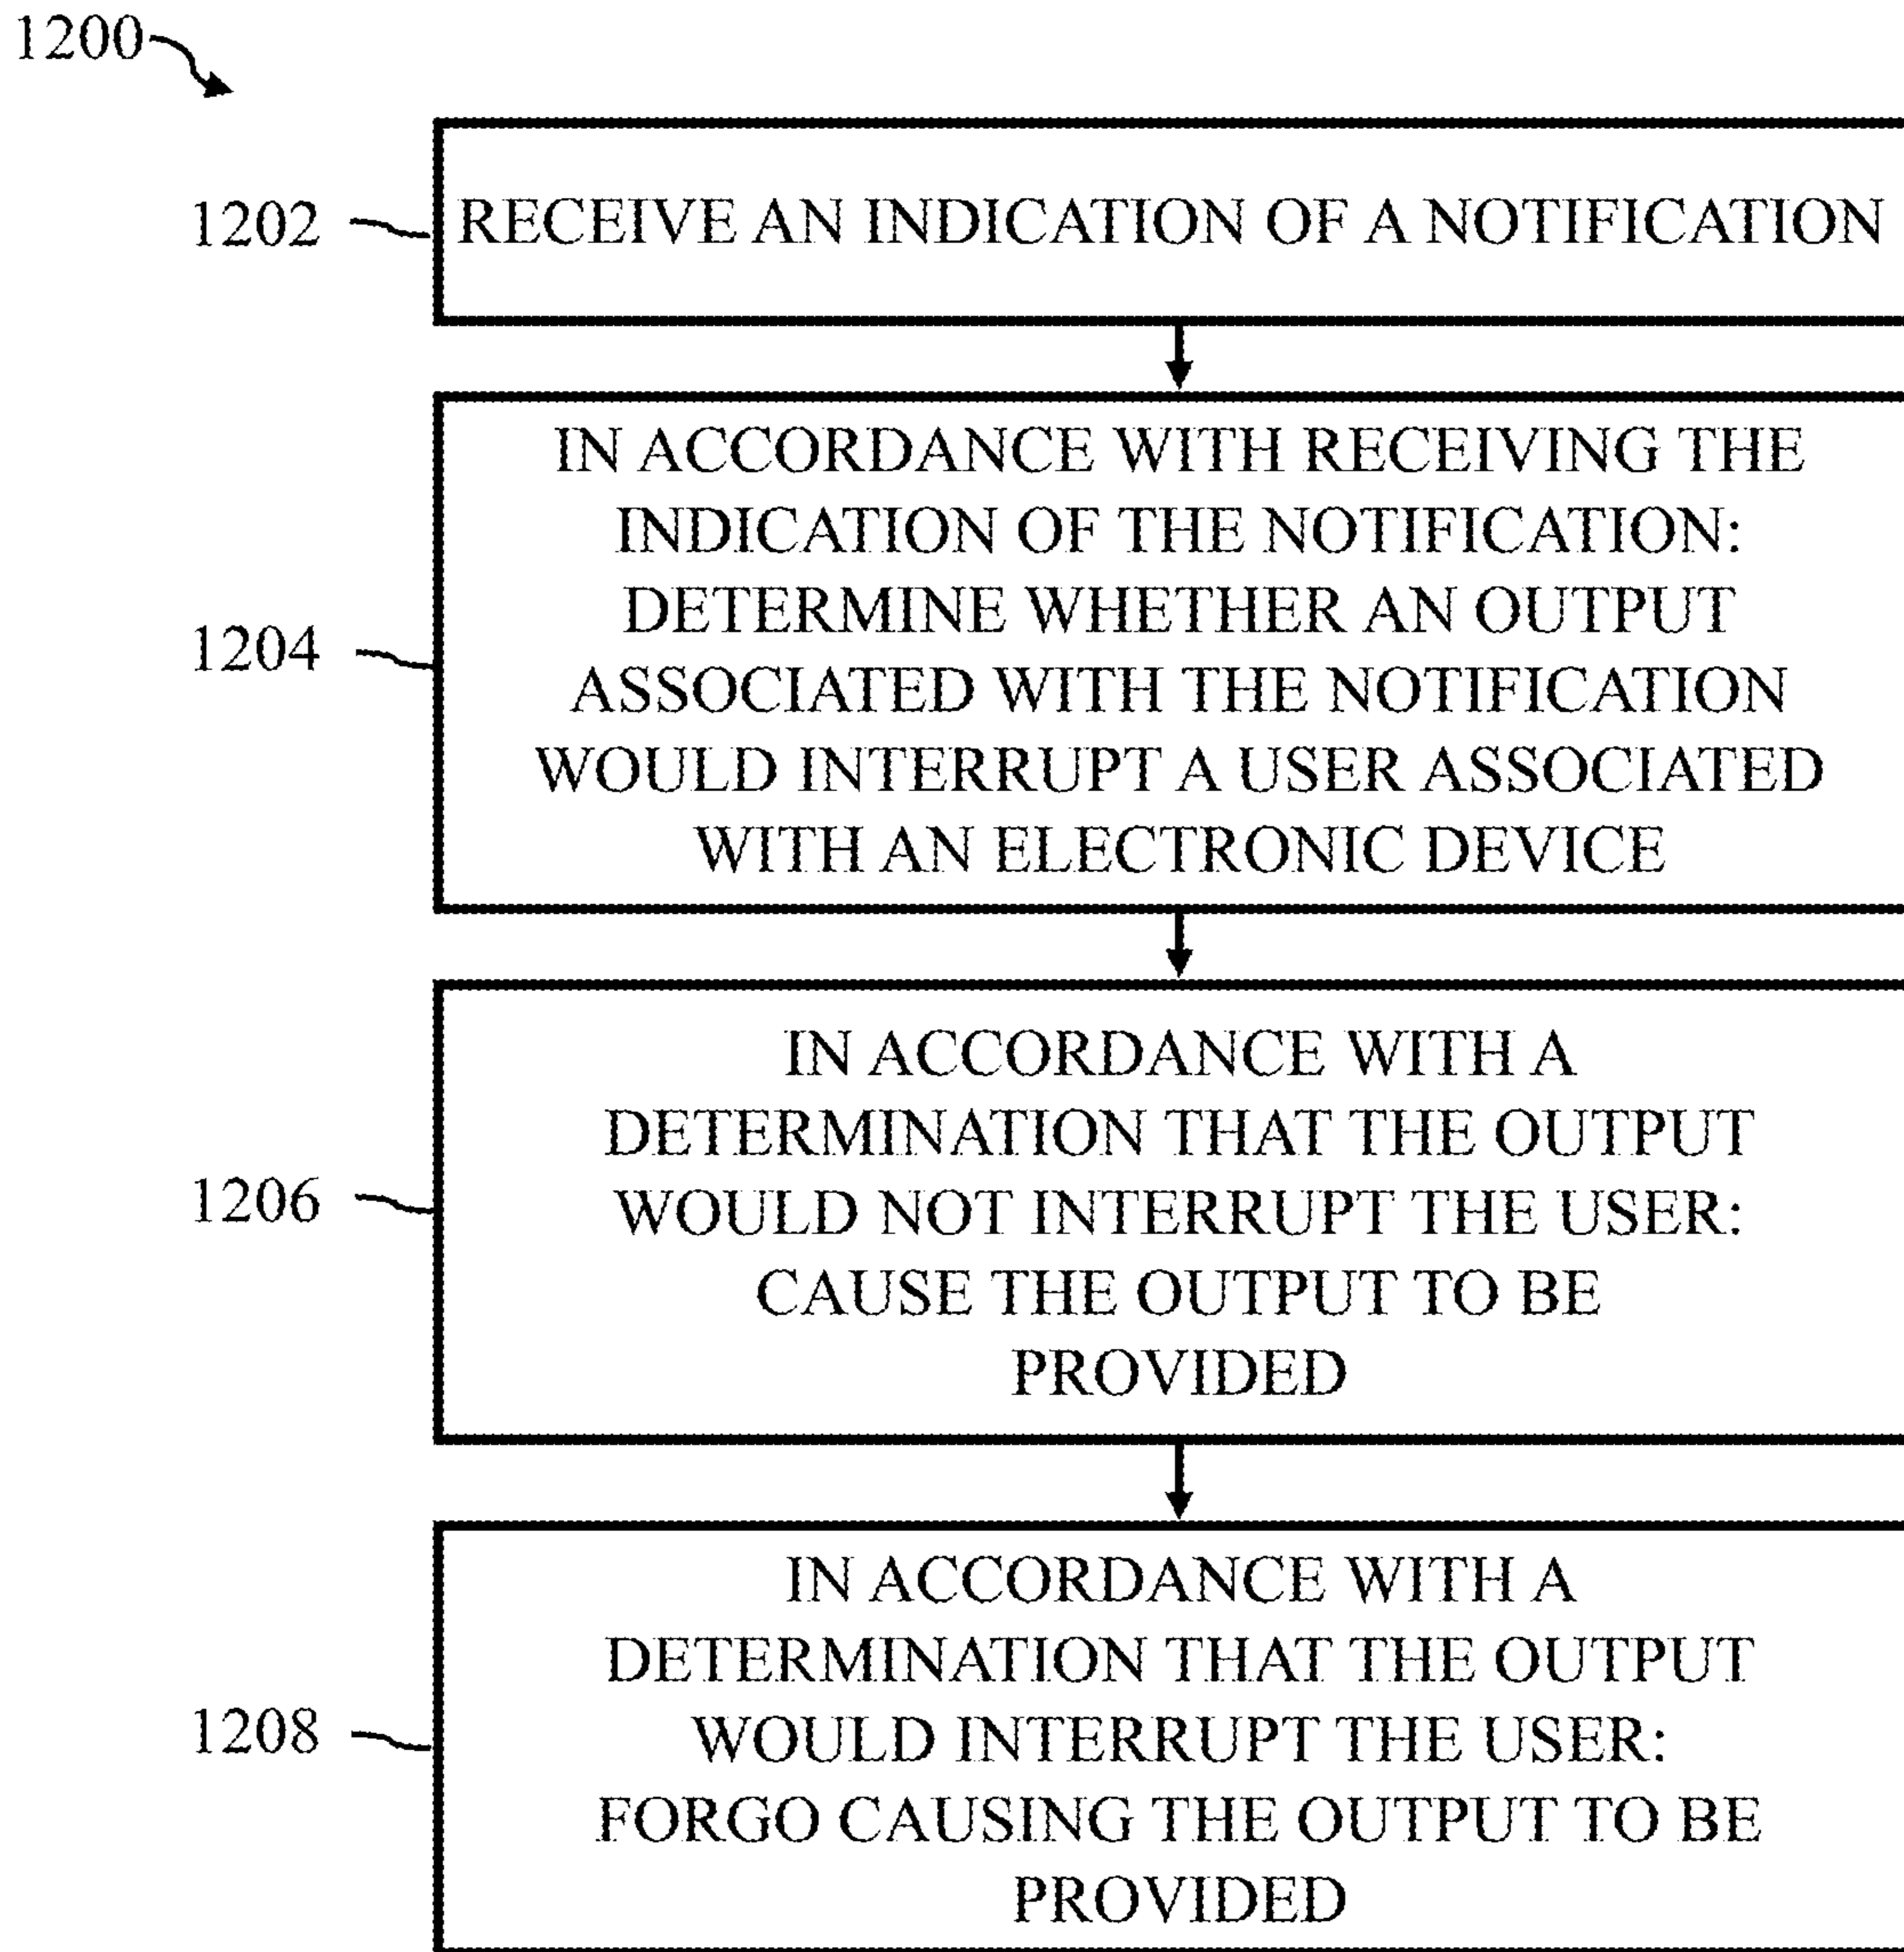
1200

1202 RECEIVE AN INDICATION OF A NOTIFICATION

1204 IN ACCORDANCE WITH RECEIVING THE INDICATION OF THE NOTIFICATION: DETERMINE WHETHER AN OUTPUT ASSOCIATED WITH THE NOTIFICATION WOULD INTERRUPT A USER ASSOCIATED WITH AN ELECTRONIC DEVICE

1206 IN ACCORDANCE WITH A DETERMINATION THAT THE OUTPUT WOULD NOT INTERRUPT THE USER: CAUSE THE OUTPUT TO BE PROVIDED

1208 IN ACCORDANCE WITH A DETERMINATION THAT THE OUTPUT WOULD INTERRUPT THE USER: FORGO CAUSING THE OUTPUT TO BE PROVIDED